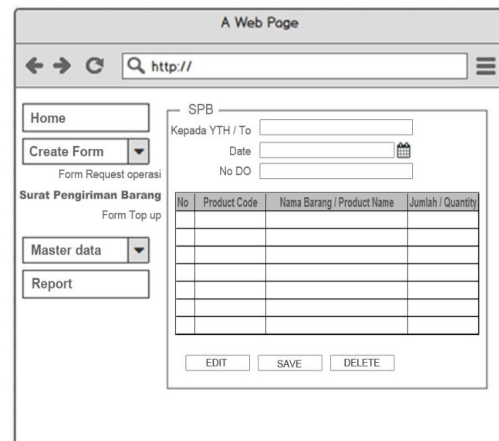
A Web Page

http://

Home

Create Form

Form Request operasi

Surat Pengiriman Barang

Form Top up

Master data

Report

SPB

Kepada YTH / To

Date

No DO

| No | Product Code | Nama Barang / Product Name | Jumlah / Quantity |
|---|---|---|---|
| | | | |
| | | | |
| | | | |
| | | | |
| | | | |
| | | | |
| | | | |

EDIT SAVE DELETE